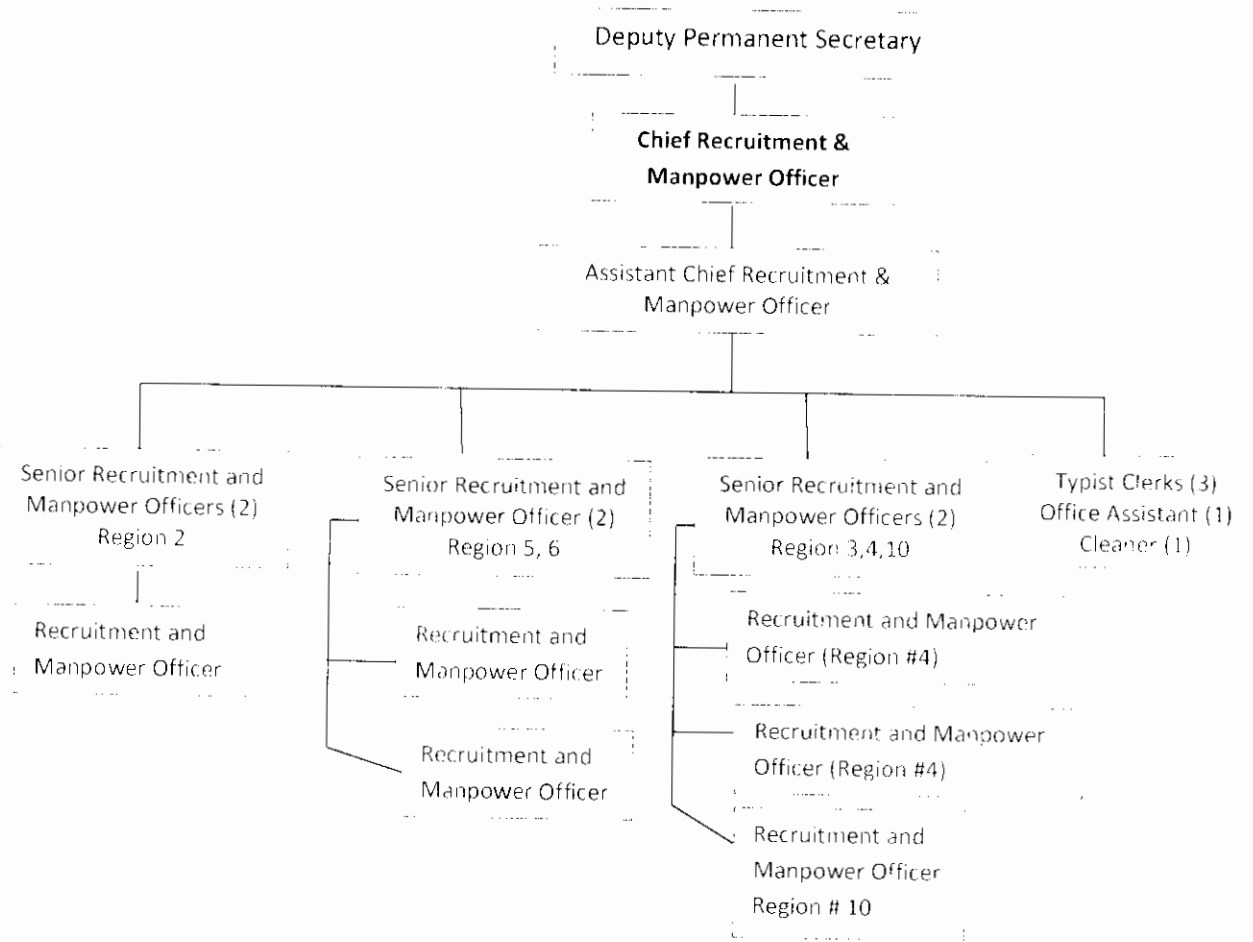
Deputy Permanent Secretary

**Chief Recruitment & Manpower Officer**

Assistant Chief Recruitment & Manpower Officer

Senior Recruitment and Manpower Officers (2) Region 2

Recruitment and Manpower Officer

Senior Recruitment and Manpower Officer (2) Region 5, 6

Recruitment and Manpower Officer

Recruitment and Manpower Officer

Senior Recruitment and Manpower Officers (2) Region 3,4,10

Recruitment and Manpower Officer (Region #4)

Recruitment and Manpower Officer (Region #4)

Recruitment and Manpower Officer Region # 10

Typist Clerks (3)
Office Assistant (1)
Cleaner (1)